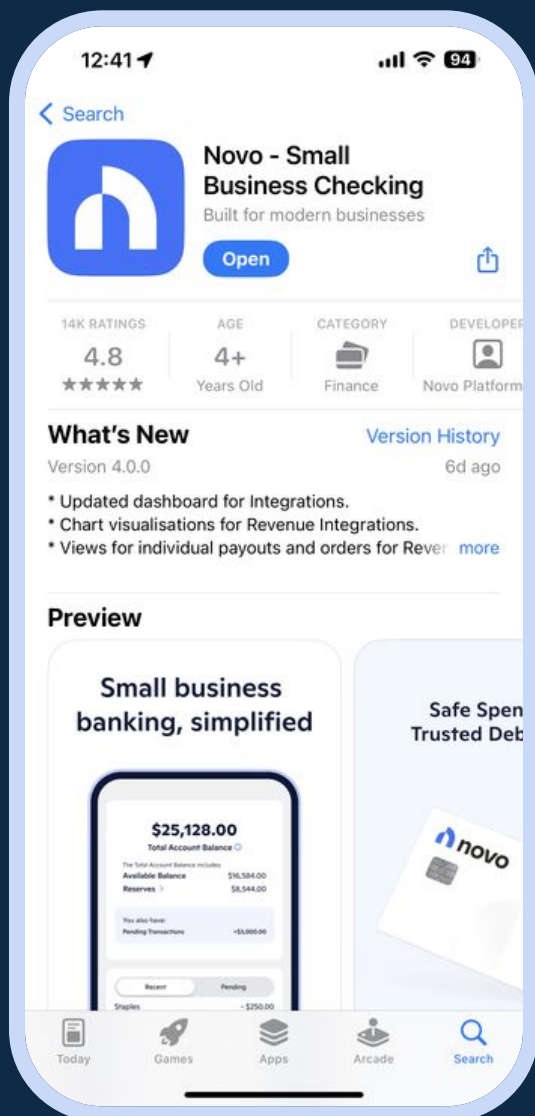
12:41 94

< Search

Novo - Small Business Checking

Built for modern businesses

Open

14K RATINGS
4.8
★★★★★

AGE
4+
Years Old

CATEGORY
Finance

DEVELOPER
Novo Platform

What's New

Version History

Version 4.0.0

6d ago

* Updated dashboard for Integrations.
* Chart visualisations for Revenue Integrations.
* Views for individual payouts and orders for Rever more

Preview

Small business banking, simplified

$25,128.00
Total Account Balance

The Total Account Balance includes:
Available Balance $16,584.00
Reserves $8,544.00

You also have:
Pending Transactions +$5,000.00

Recent Pending

Staples - $250.00

Safe Spen
Trusted Deb

novo

Today Games Apps Arcade Search